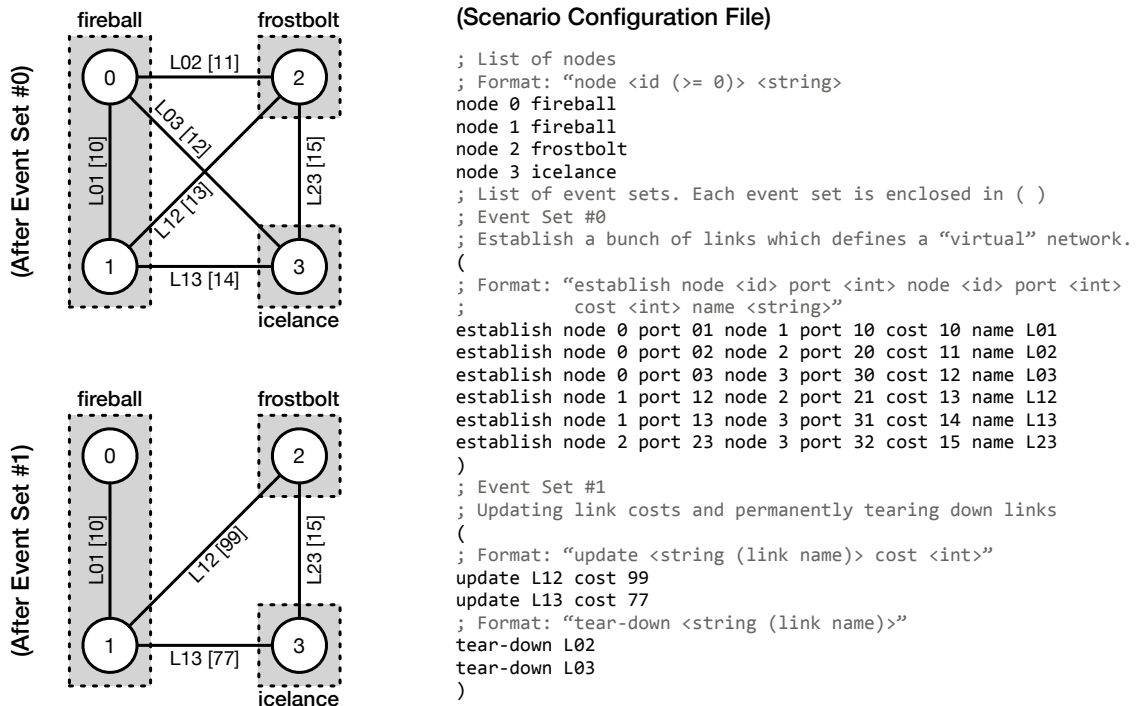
(After Event Set #0)

fireball

frostbolt

0

2

1

3

L02 [11]

L03 [12]

L01 [10]

L12 [13]

L23 [15]

L13 [14]

icelance

(After Event Set #1)

fireball

frostbolt

0

2

1

3

L01 [10]

L12 [99]

L23 [15]

L13 [77]

icelance

(Scenario Configuration File)

; List of nodes
; Format: "node <id (>= 0)> <string>
node 0 fireball
node 1 fireball
node 2 frostbolt
node 3 icelance
; List of event sets. Each event set is enclosed in ( )
; Event Set #0
; Establish a bunch of links which defines a "virtual" network.
(
; Format: "establish node <id> port <int> node <id> port <int>
; cost <int> name <string>"
establish node 0 port 01 node 1 port 10 cost 10 name L01
establish node 0 port 02 node 2 port 20 cost 11 name L02
establish node 0 port 03 node 3 port 30 cost 12 name L03
establish node 1 port 12 node 2 port 21 cost 13 name L12
establish node 1 port 13 node 3 port 31 cost 14 name L13
establish node 2 port 23 node 3 port 32 cost 15 name L23
)
; Event Set #1
; Updating link costs and permanently tearing down links
(
; Format: "update <string (link name)> cost <int>"
update L12 cost 99
update L13 cost 77
; Format: "tear-down <string (link name)>"
tear-down L02
tear-down L03
)